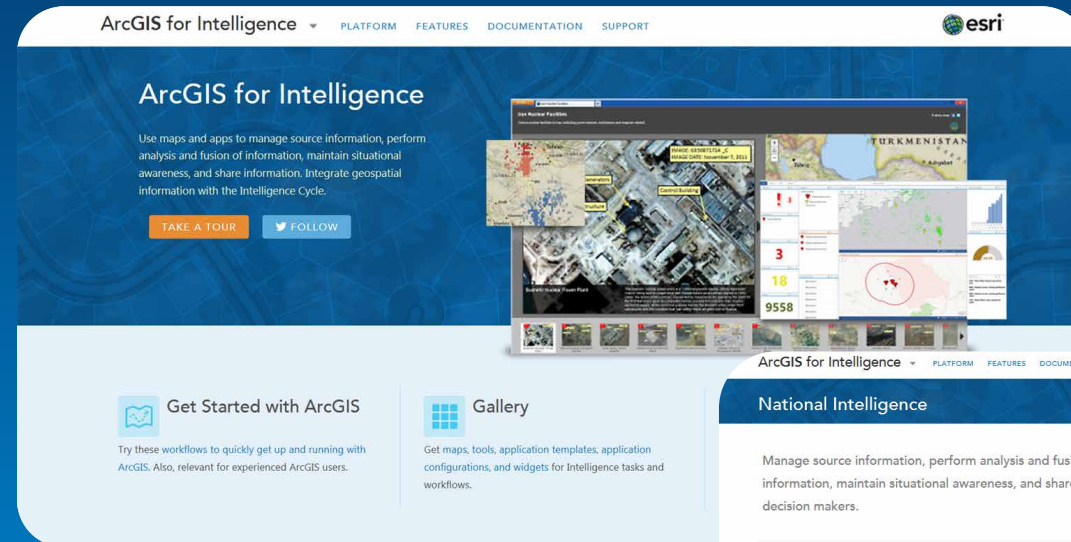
ArcGIS for Intelligence PLATFORM FEATURES DOCUMENTATION SUPPORT

esri

ArcGIS for Intelligence

Use maps and apps to manage source information, perform analysis and fusion of information, maintain situational awareness, and share information. Integrate geospatial information with the Intelligence Cycle.

TAKE A TOUR

FOLLOW

Iran Nuclear Facilities

IMAGE: GE50871724_C
IMAGE DATE: November 7, 2011

Control Building

Bushehr Nuclear Power Plant

TURKMENISTAN

3

3

18

9558

Get Started with ArcGIS

Try these workflows to quickly get up and running with ArcGIS. Also, relevant for experienced ArcGIS users.

Gallery

Get maps, tools, application templates, application configurations, and widgets for Intelligence tasks and workflows.

ArcGIS for Intelligence PLATFORM FEATURES DOCUM

National Intelligence

Manage source information, perform analysis and fus information, maintain situational awareness, and shar decision makers.